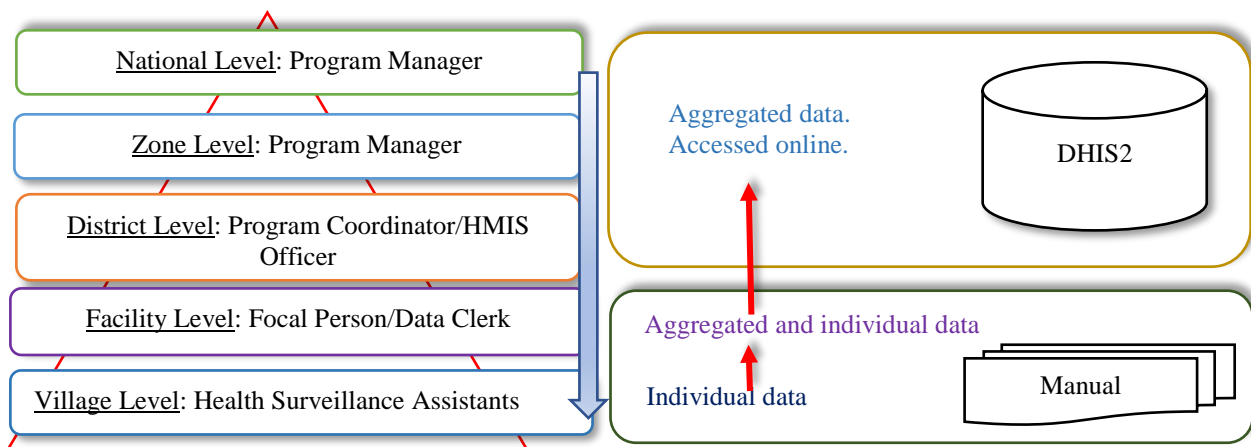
National Level: Program Manager

Zone Level: Program Manager

District Level: Program Coordinator/HMIS Officer

Facility Level: Focal Person/Data Clerk

Village Level: Health Surveillance Assistants

Aggregated data.
Accessed online.

DHIS2

Aggregated and individual data

Individual data

Manual